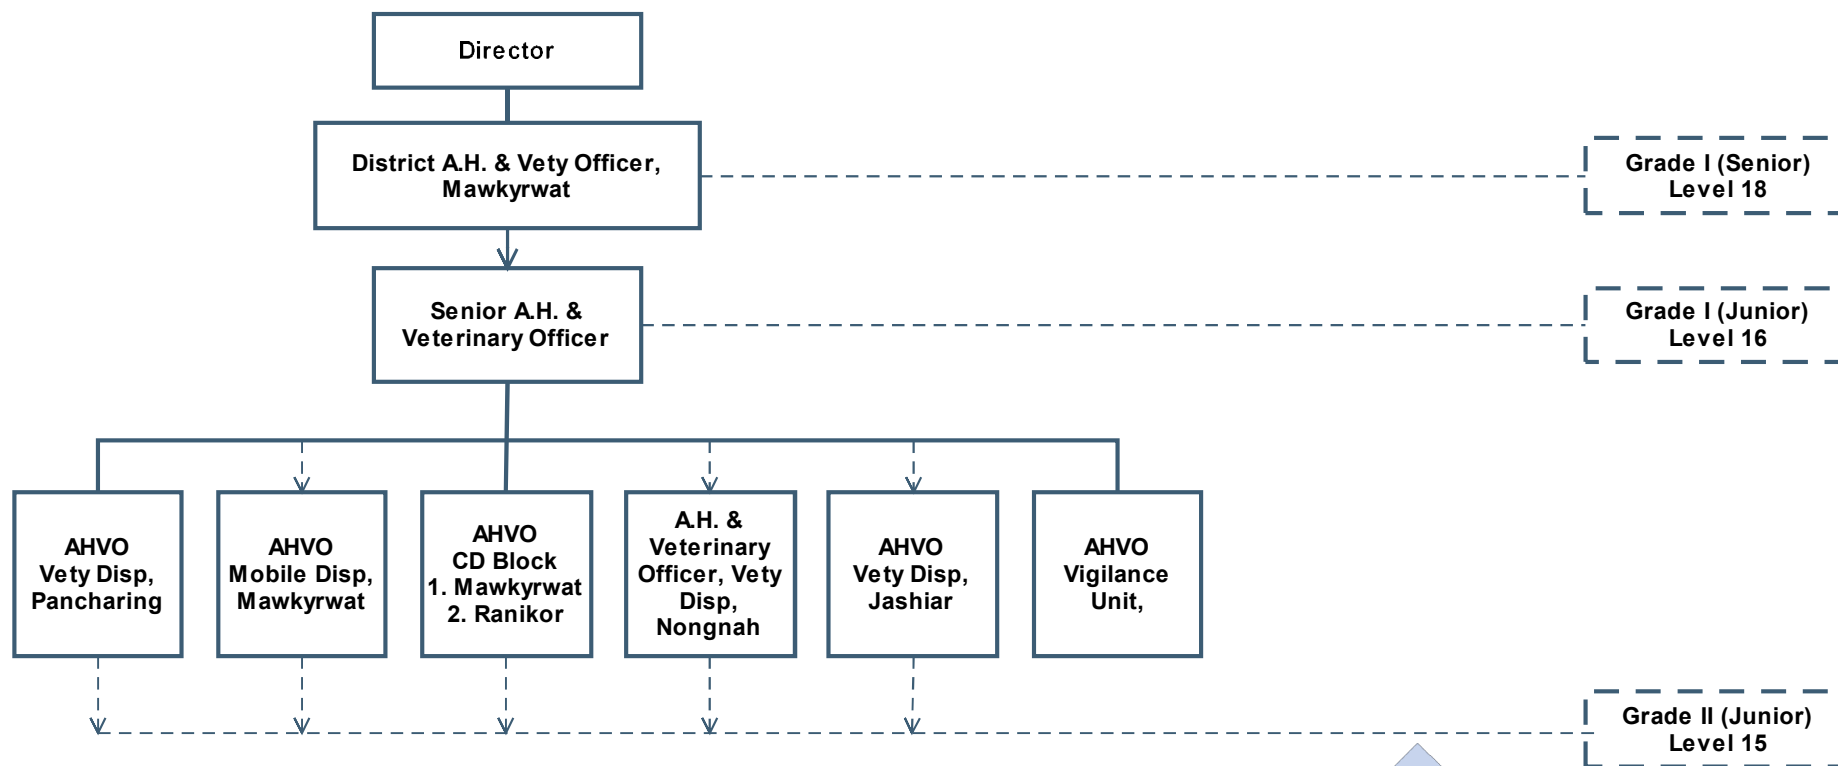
Director

District A.H. & Vety Officer, Mawkyrwat

Grade I (Senior) Level 18

Senior A.H. & Veterinary Officer

Grade I (Junior) Level 16

AHVO Vety Disp, Pancharing

AHVO Mobile Disp, Mawkyrwat

AHVO CD Block 1. Mawkyrwat 2. Ranikor

A.H. & Veterinary Officer, Vety Disp, Nongnah

AHVO Vety Disp, Jashiar

AHVO Vigilance Unit,

Grade II (Junior) Level 15